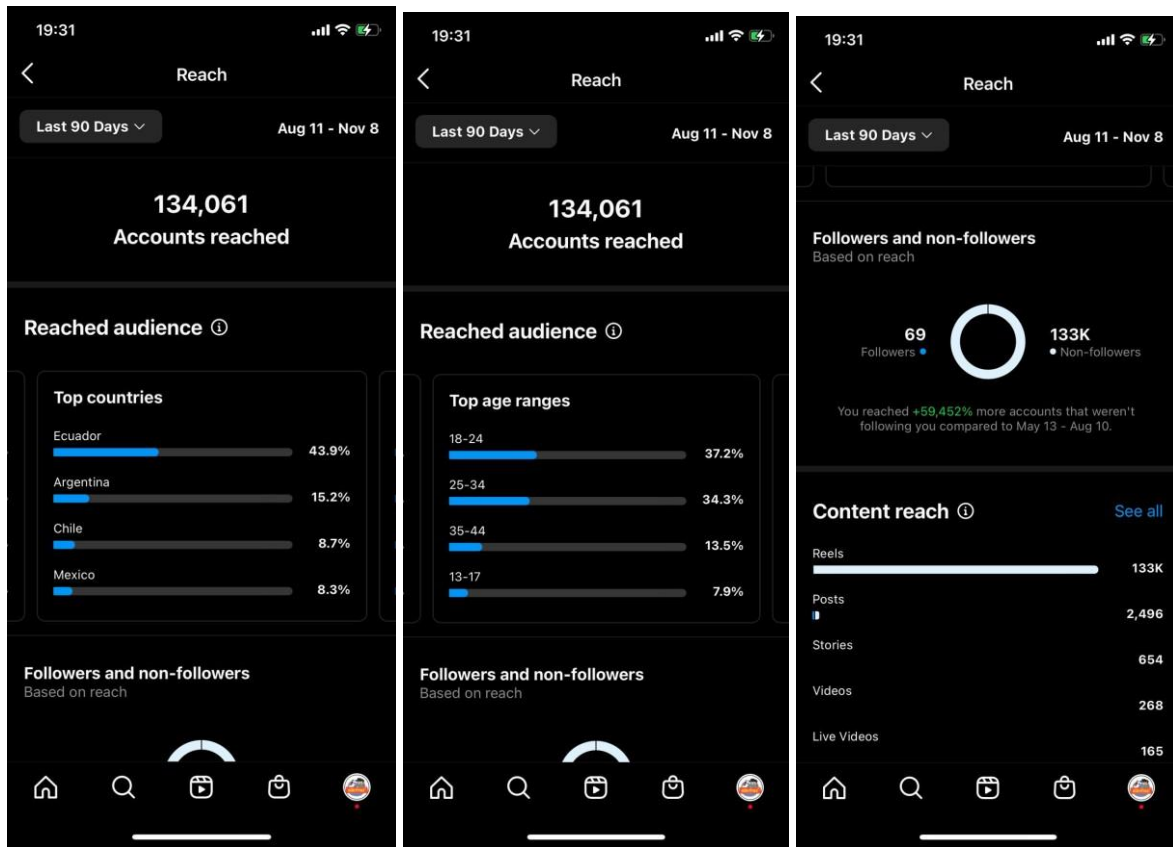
19:31

Reach

Last 90 Days

Aug 11 - Nov 8

134,061
Accounts reached

Reached audience

Top countries

Ecuador 43.9%
Argentina 15.2%
Chile 8.7%
Mexico 8.3%

Followers and non-followers
Based on reach

19:31

Reach

Last 90 Days

Aug 11 - Nov 8

134,061
Accounts reached

Reached audience

Top age ranges

18-24 37.2%
25-34 34.3%
35-44 13.5%
13-17 7.9%

Followers and non-followers
Based on reach

19:31

Reach

Last 90 Days

Aug 11 - Nov 8

Followers and non-followers
Based on reach

69
Followers

133K
Non-followers

You reached +59,452% more accounts that weren't following you compared to May 13 - Aug 10.

Content reach

See all

Reels 133K
Posts 2,496
Stories 654
Videos 268
Live Videos 165